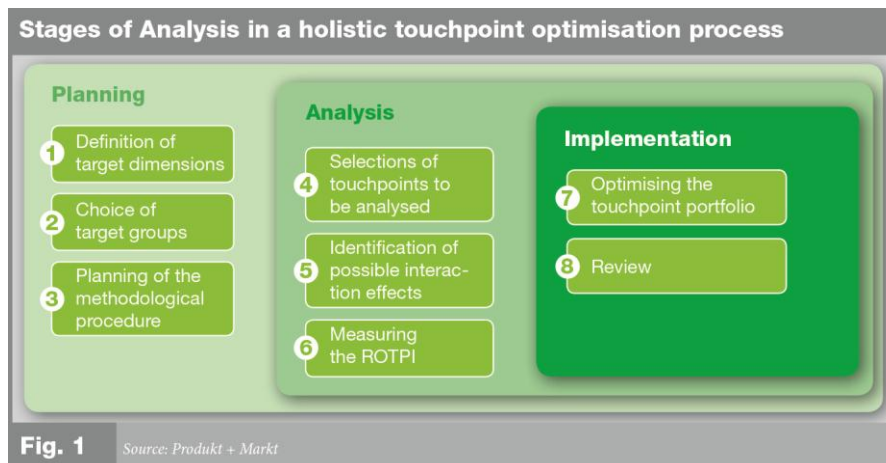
Stages of Analysis in a holistic touchpoint optimisation process

Planning

1 Definition of target dimensions

2 Choice of target groups

3 Planning of the methodological procedure

Analysis

4 Selections of touchpoints to be analysed

5 Identification of possible interaction effects

6 Measuring the ROTPI

Implementation

7 Optimising the touchpoint portfolio

8 Review

Fig. 1 Source: Produkt + Markt